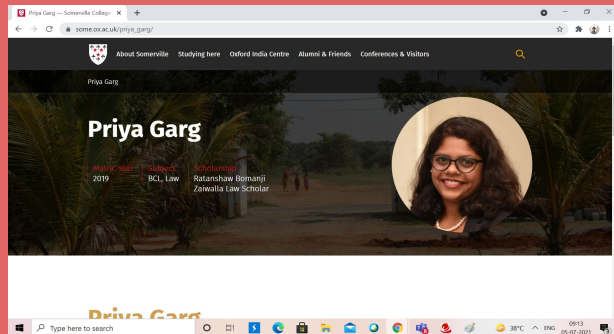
Priya Garg — Somerville College ×
+
some.ox.ac.uk/priya_garg/

About Somerville
Studying here
Oxford India Centre
Alumni & Friends
Conferences & Visitors

Priya Garg

Priya Garg

Matric year
2019
Subject
BCL, Law
Scholarship
Ratanshaw Bomanji Zaiwalla Law Scholar

Priya Garg

Type here to search
38°C
ENG
09:13
05-07-2021